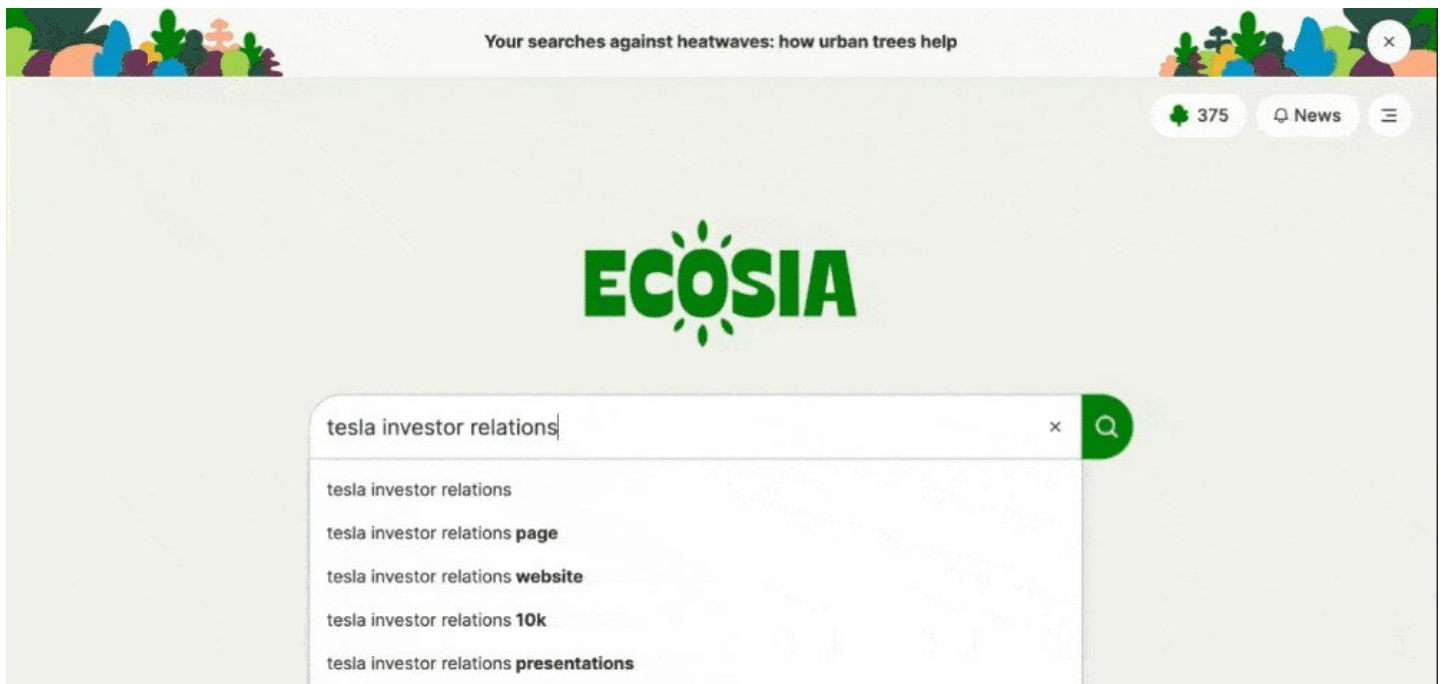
Your searches against heatwaves: how urban trees help

×

375

News

ECOSIA

tesla investor relations

×

tesla investor relations

tesla investor relations **page**

tesla investor relations **website**

tesla investor relations **10k**

tesla investor relations **presentations**